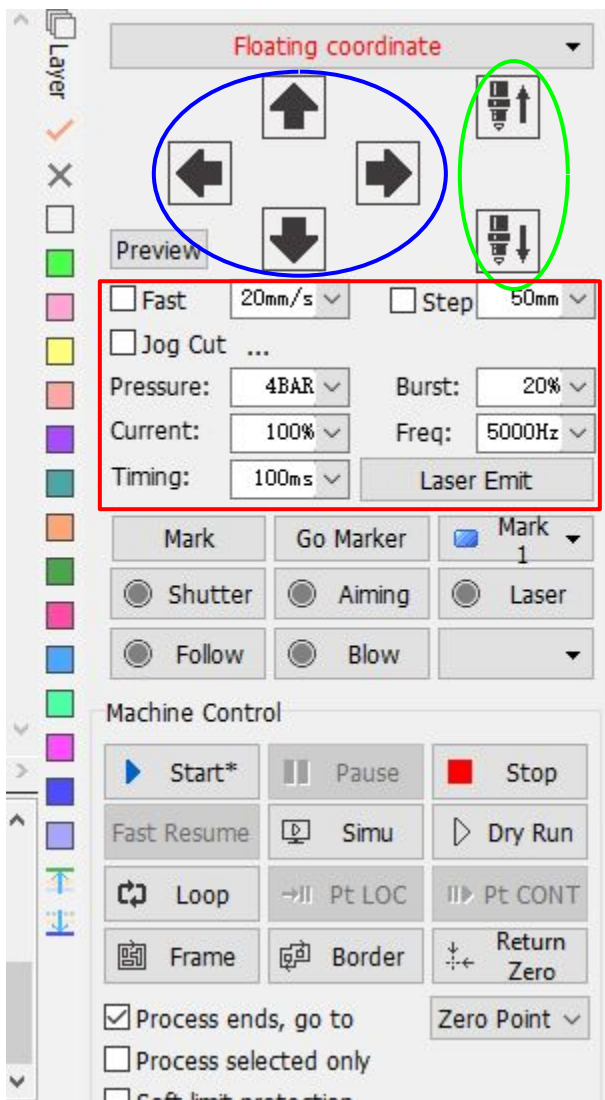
Layer

Floating coordinate

Preview

Fast 20mm/s
Step 50mm
Jog Cut ...
Pressure: 4BAR
Burst: 20%
Current: 100%
Freq: 5000Hz
Timing: 100ms
Laser Emit

Mark
Go Marker
Mark 1
Shutter
Aiming
Laser
Follow
Blow

Machine Control

Start*
Pause
Stop
Fast Resume
Simu
Dry Run
Loop
Pt LOC
Pt CONT
Frame
Border
Return Zero

Process ends, go to
Zero Point
Process selected only
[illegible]